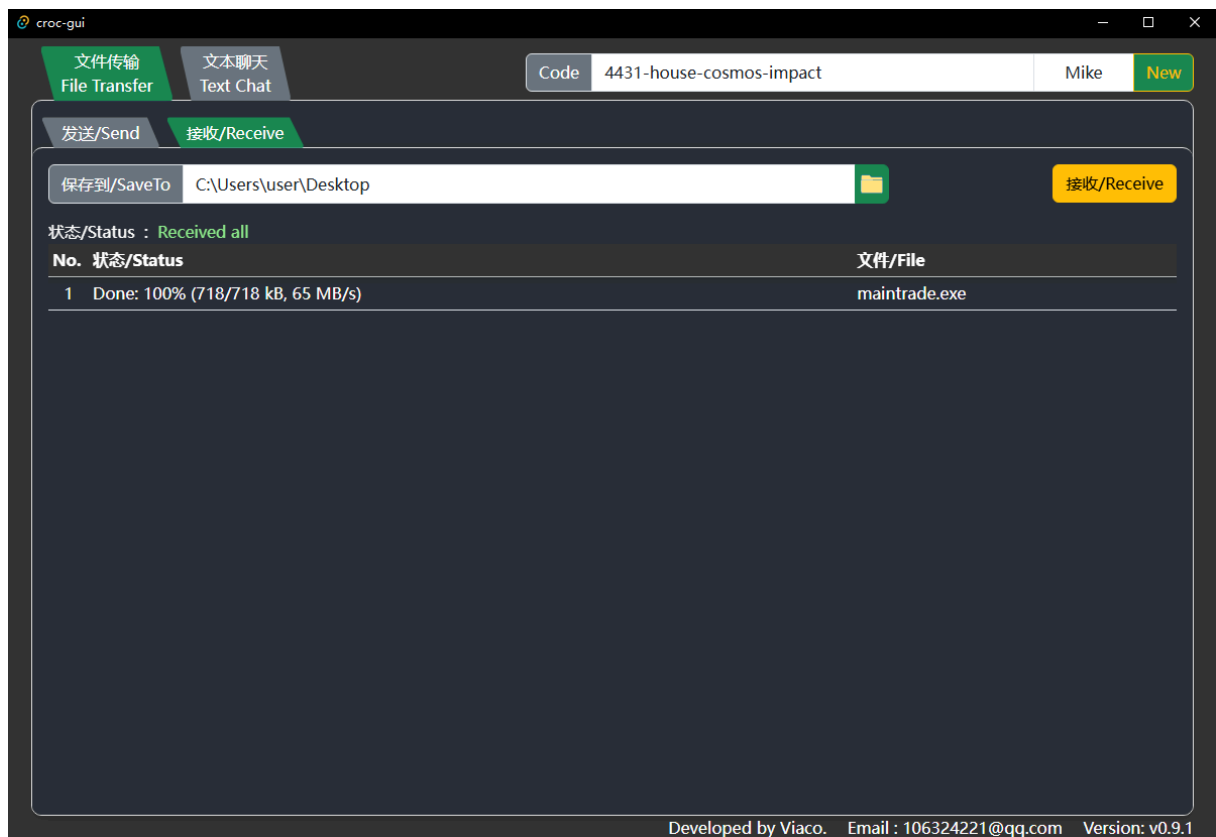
croc-gui

文件传输
File Transfer

文本聊天
Text Chat

Code 4431-house-cosmos-impact Mike New

发送/Send 接收/Receive

保存到/SaveTo C:\Users\user\Desktop

接收/Receive

状态/Status : Received all

| No. | 状态/Status | 文件/File |
|---|---|---|
| 1 | Done: 100% (718/718 kB, 65 MB/s) | maintrade.exe |

Developed by Viaco. Email : 106324221@qq.com Version: v0.9.1